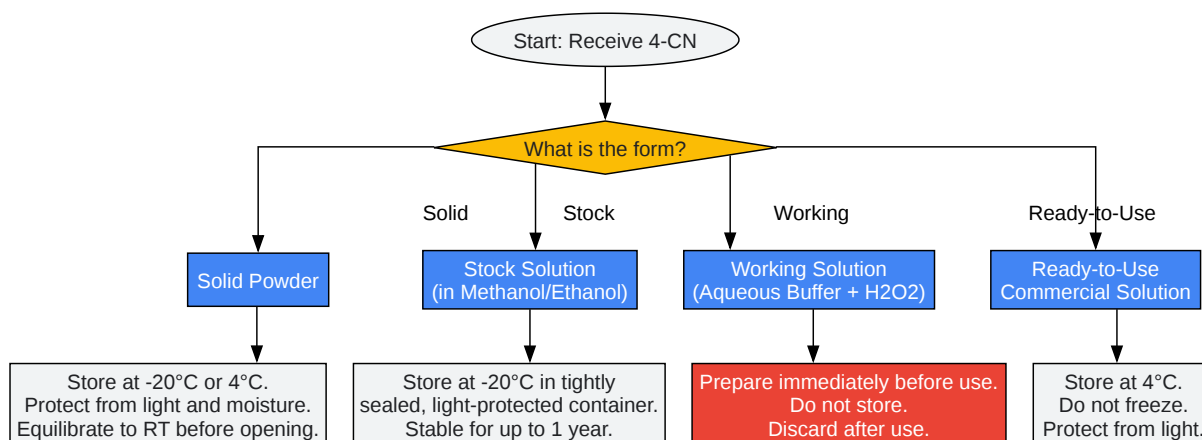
Start: Receive 4-CN

What is the form?

Solid

Stock

Working

Ready-to-Use

Solid Powder

Stock Solution (in Methanol/Ethanol)

Working Solution (Aqueous Buffer + H2O2)

Ready-to-Use Commercial Solution

Store at -20°C or 4°C. Protect from light and moisture. Equilibrate to RT before opening.

Store at -20°C in tightly sealed, light-protected container. Stable for up to 1 year.

Prepare immediately before use. Do not store. Discard after use.

Store at 4°C. Do not freeze. Protect from light.